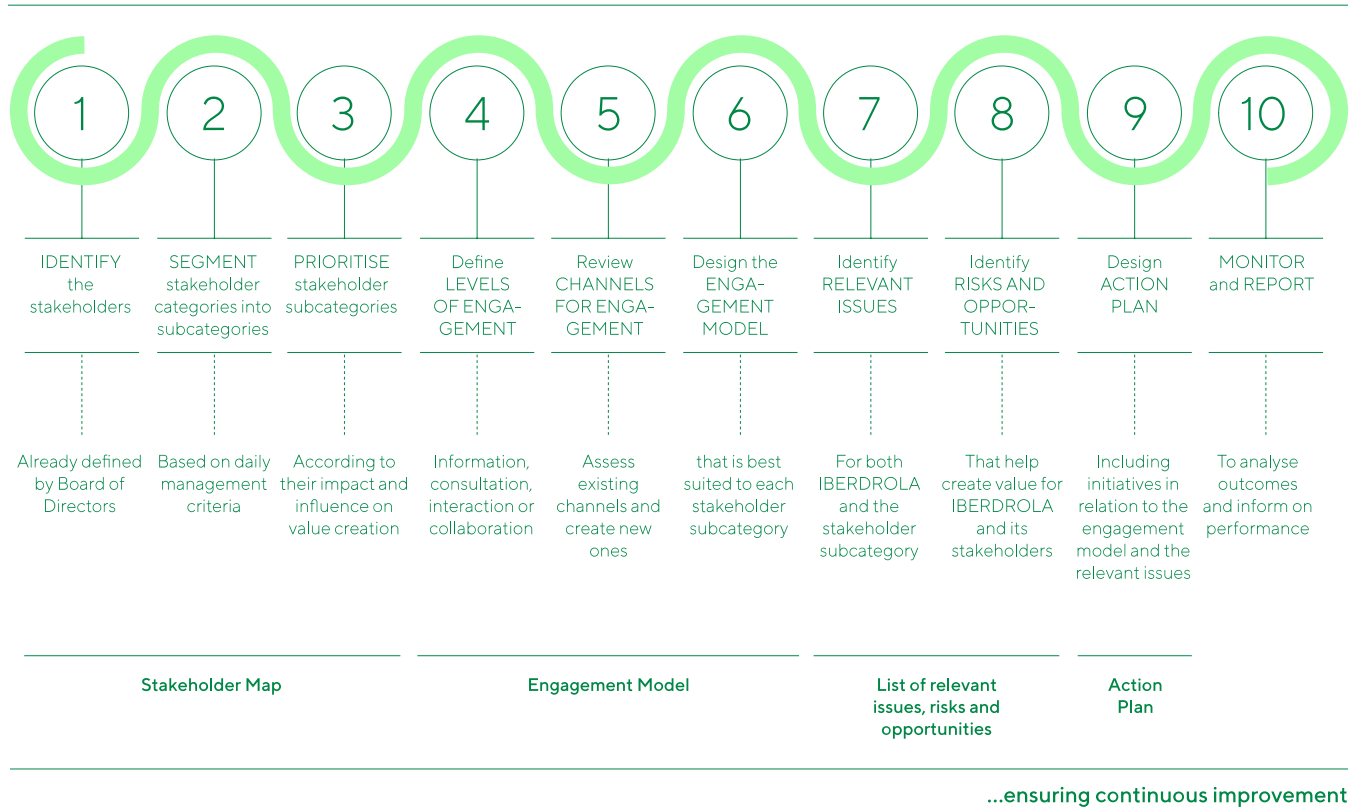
1
IDENTIFY the stakeholders
Already defined by Board of Directors

2
SEGMENT stakeholder categories into subcategories
Based on daily management criteria

3
PRIORITISE stakeholder subcategories
According to their impact and influence on value creation

4
Define LEVELS OF ENGAGEMENT
Information, consultation, interaction or collaboration

5
Review CHANNELS FOR ENGAGEMENT
Assess existing channels and create new ones

6
Design the ENGAGEMENT MODEL
that is best suited to each stakeholder subcategory

7
Identify RELEVANT ISSUES
For both IBERDROLA and the stakeholder subcategory

8
Identify RISKS AND OPPORTUNITIES
That help create value for IBERDROLA and its stakeholders

9
Design ACTION PLAN
Including initiatives in relation to the engagement model and the relevant issues

10
MONITOR and REPORT
To analyse outcomes and inform on performance

Stakeholder Map

Engagement Model

List of relevant issues, risks and opportunities

Action Plan

...ensuring continuous improvement